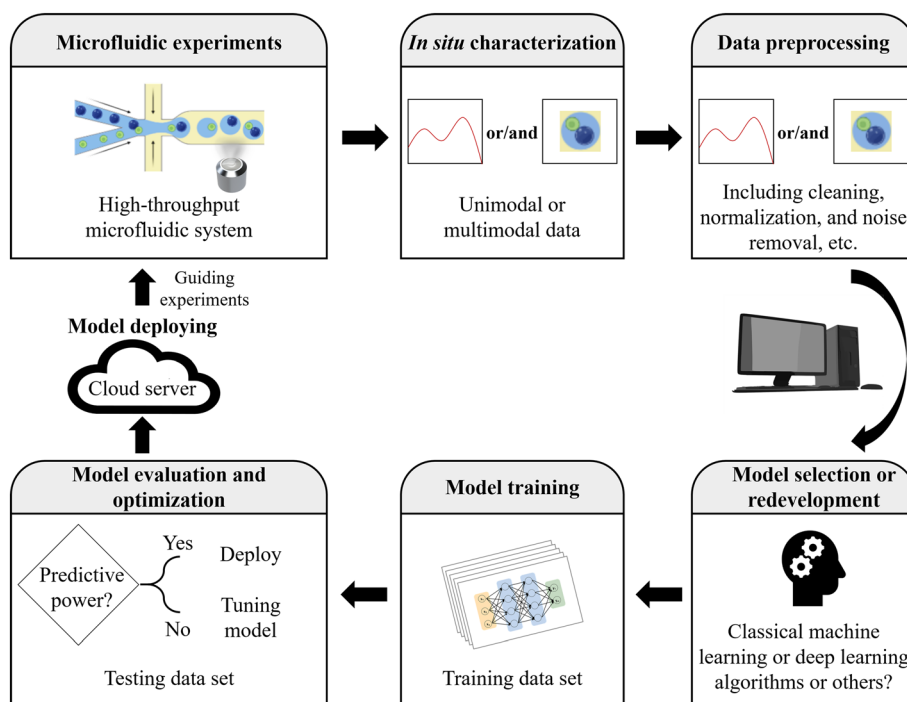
Microfluidic experiments

High-throughput microfluidic system

*In situ* characterization

or/and

Unimodal or multimodal data

Data preprocessing

or/and

Including cleaning, normalization, and noise removal, etc.

Guiding experiments

Model deploying

Cloud server

Model evaluation and optimization

Predictive power?

Yes

No

Deploy

Tuning model

Testing data set

Model training

Training data set

Model selection or redevelopment

Classical machine learning or deep learning algorithms or others?